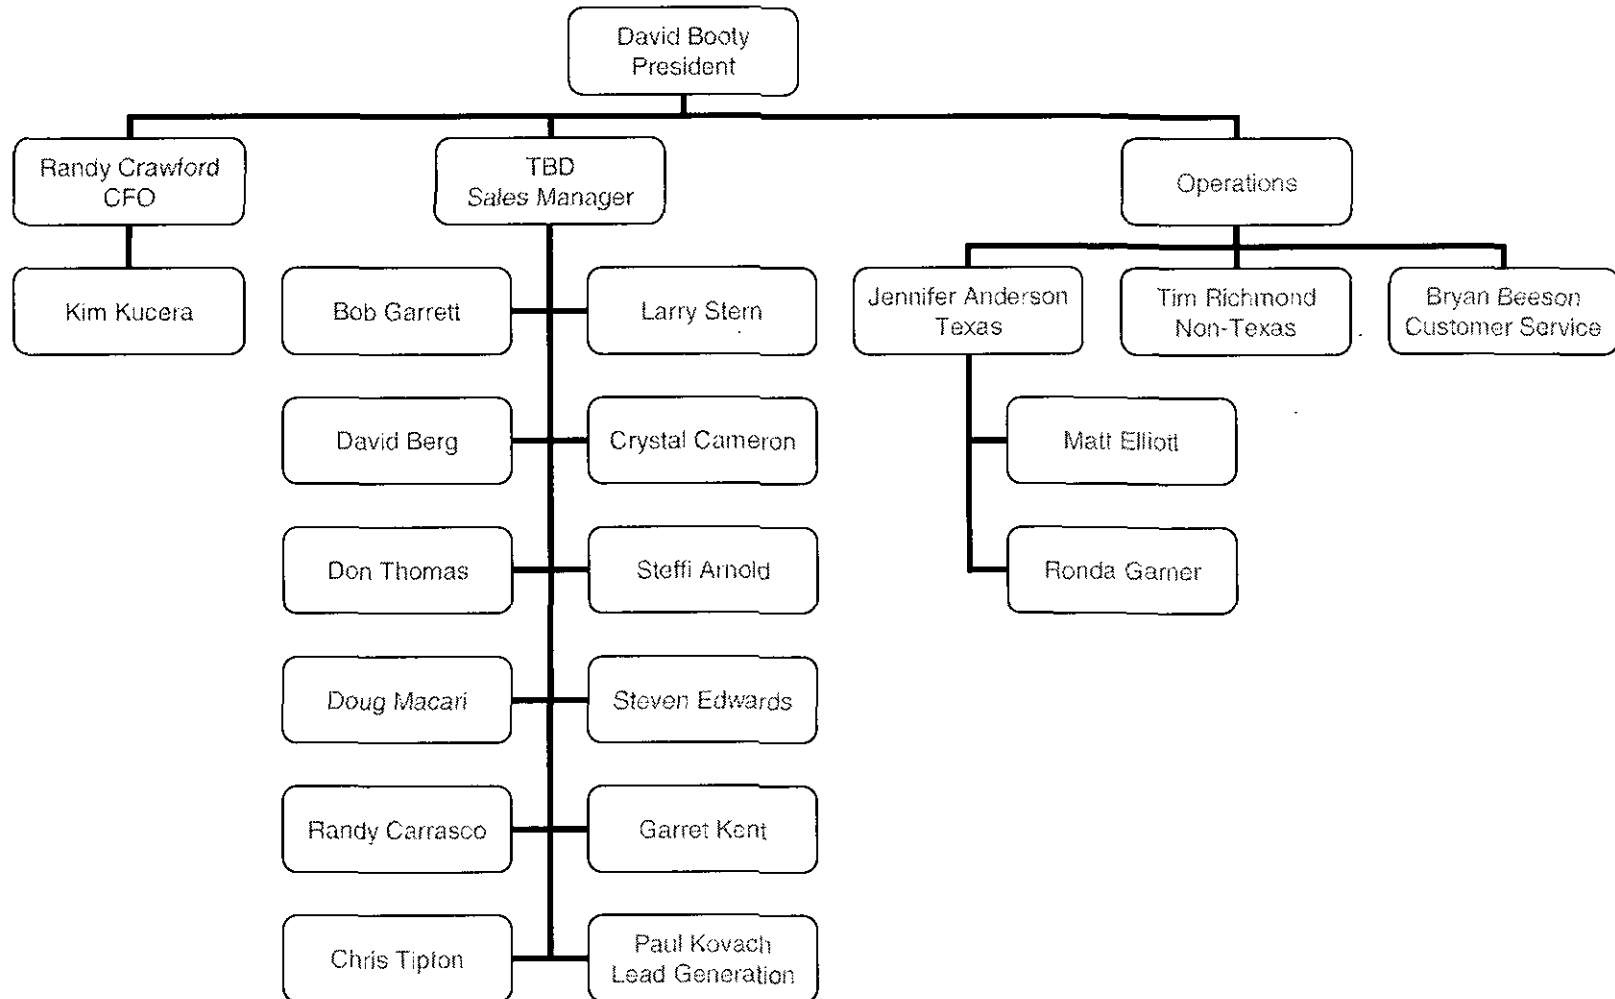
David Booty
President

Randy Crawford
CFO

Kim Kucera

TBD
Sales Manager

Bob Garrett

Larry Stern

David Berg

Crystal Cameron

Don Thomas

Steffi Arnold

Doug Macari

Steven Edwards

Randy Carrasco

Garret Kent

Chris Tipton

Paul Kovach
Lead Generation

Operations

Jennifer Anderson
Texas

Tim Richmond
Non-Texas

Bryan Beeson
Customer Service

Matt Elliott

Ronda Garner